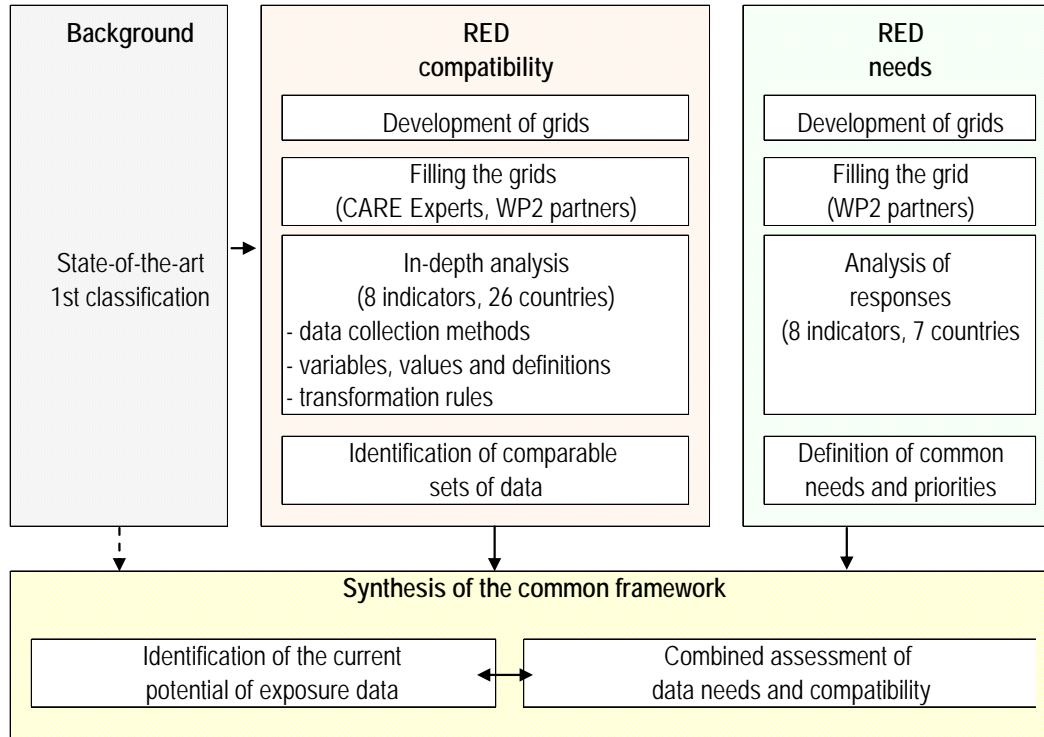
Background

State-of-the-art
1st classification

RED
compatibility

Development of grids

Filling the grids
(CARE Experts, WP2 partners)

In-depth analysis
(8 indicators, 26 countries)
- data collection methods
- variables, values and definitions
- transformation rules

Identification of comparable sets of data

RED
needs

Development of grids

Filling the grid
(WP2 partners)

Analysis of responses
(8 indicators, 7 countries

Definition of common needs and priorities

Synthesis of the common framework

Identification of the current potential of exposure data

Combined assessment of data needs and compatibility